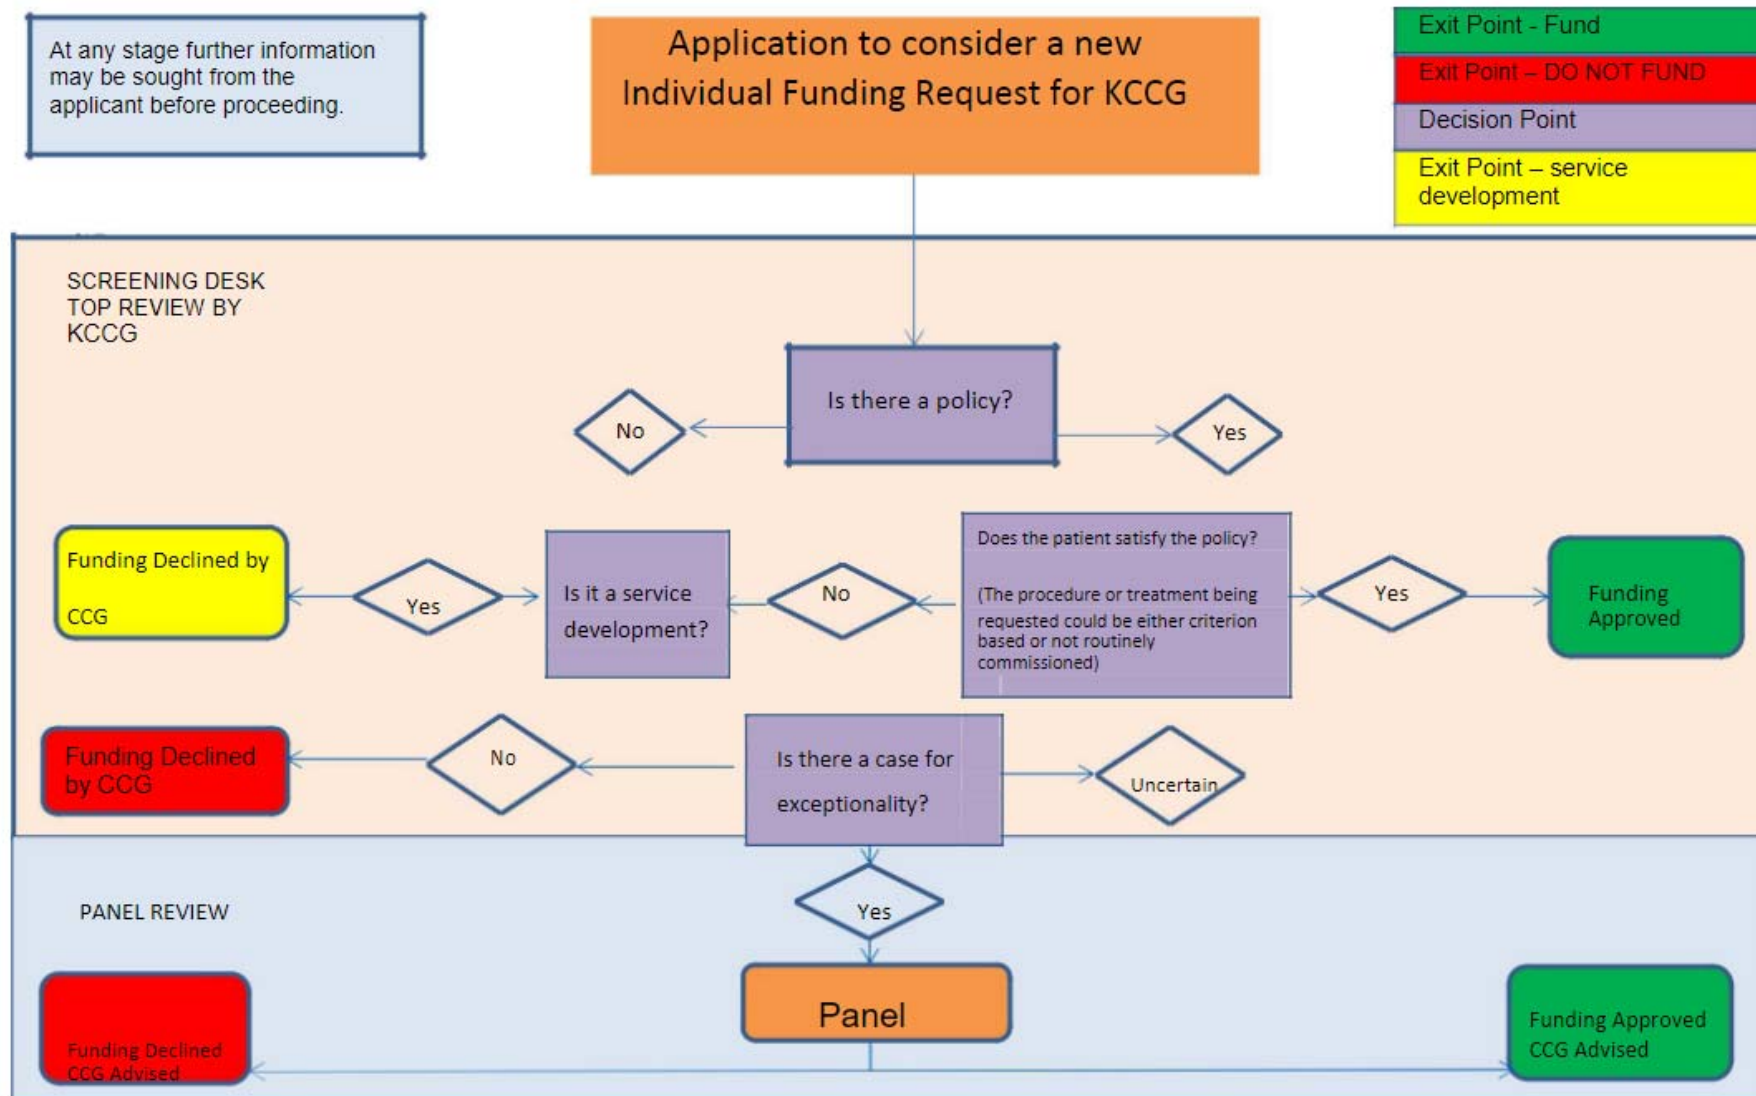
At any stage further information may be sought from the applicant before proceeding.

Application to consider a new Individual Funding Request for KCCG

Exit Point - Fund
Exit Point – DO NOT FUND
Decision Point
Exit Point – service development

SCREENING DESK TOP REVIEW BY KCCG

Is there a policy?

No

Yes

Funding Declined by CCG

Yes

Is it a service development?

No

Does the patient satisfy the policy?

(The procedure or treatment being requested could be either criterion based or not routinely commissioned)

Yes

Funding Approved

Funding Declined by CCG

No

Is there a case for exceptionality?

Uncertain

PANEL REVIEW

Yes

Panel

Funding Declined CCG Advised

Funding Approved CCG Advised